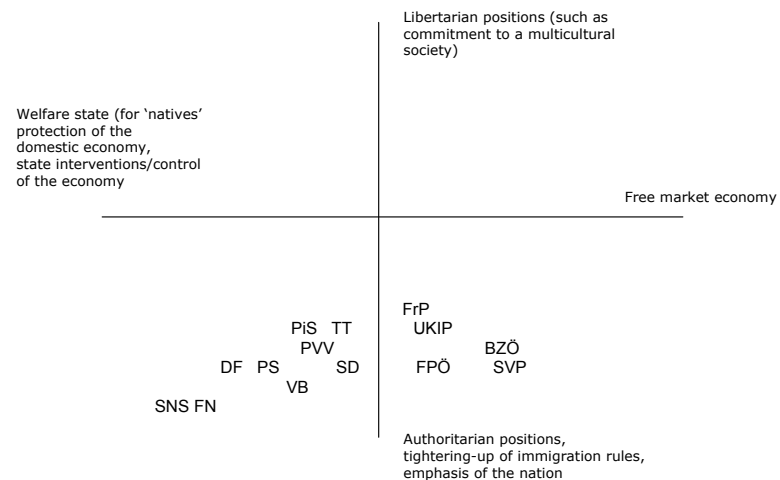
Libertarian positions (such as commitment to a multicultural society)

Welfare state (for 'natives' protection of the domestic economy, state interventions/control of the economy

Free market economy

FrP
PiS TT
UKIP
PVV
BZÖ
DF PS
SD
FPÖ
SVP
VB
SNS FN

Authoritarian positions, tightering-up of immigration rules, emphasis of the nation